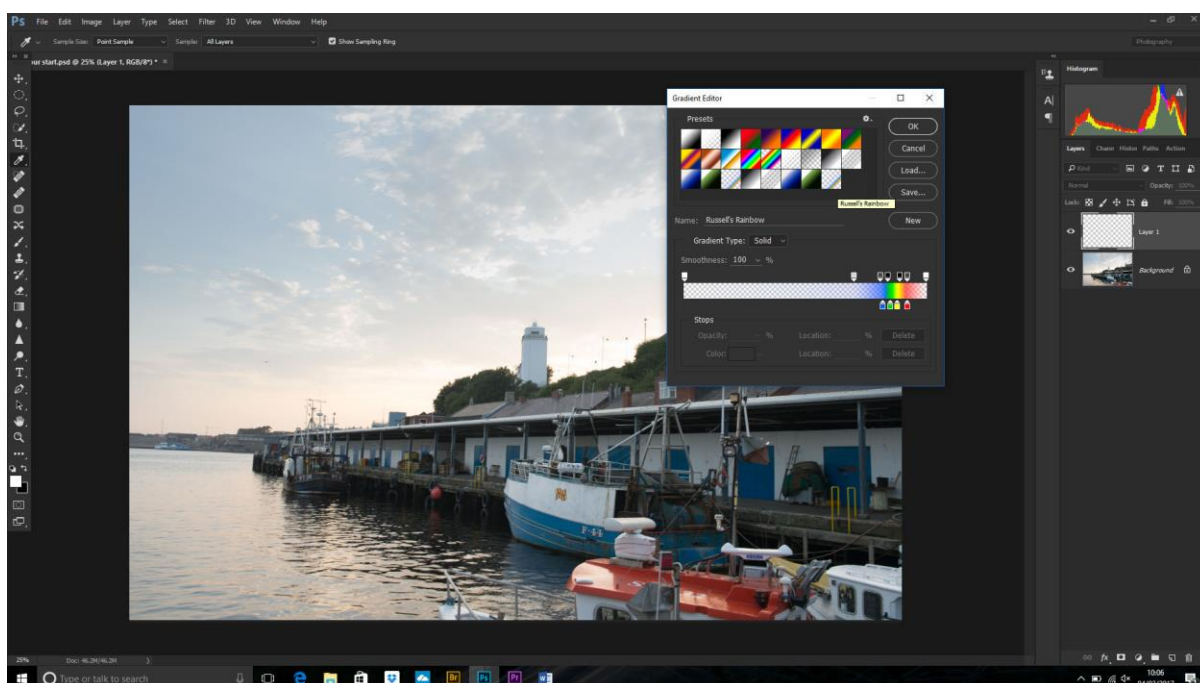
Ps File Edit Image Layer Type Select Filter 3D View Window Help

Sample Size: Point Sample Sample: All Layers Show Sampling Ring

Photography

our start.psd @ 25% (Layer 1, RGB/8*) * ×

Gradient Editor

Presets

OK

Cancel

Load...

Save...

Russell's Rainbow

Name: Russell's Rainbow

New

Gradient Type: Solid

Smoothness: 100 %

Stops

Opacity: % Location: % Delete

Color: Location: % Delete

Histogram

Layers Channels History Paths Actions

Kind

Normal Opacity: 100%

Lock: Fill: 100%

Layer 1

Background

25% Doc: 46.2M/46.2M

Type or talk to search

10:06

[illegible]